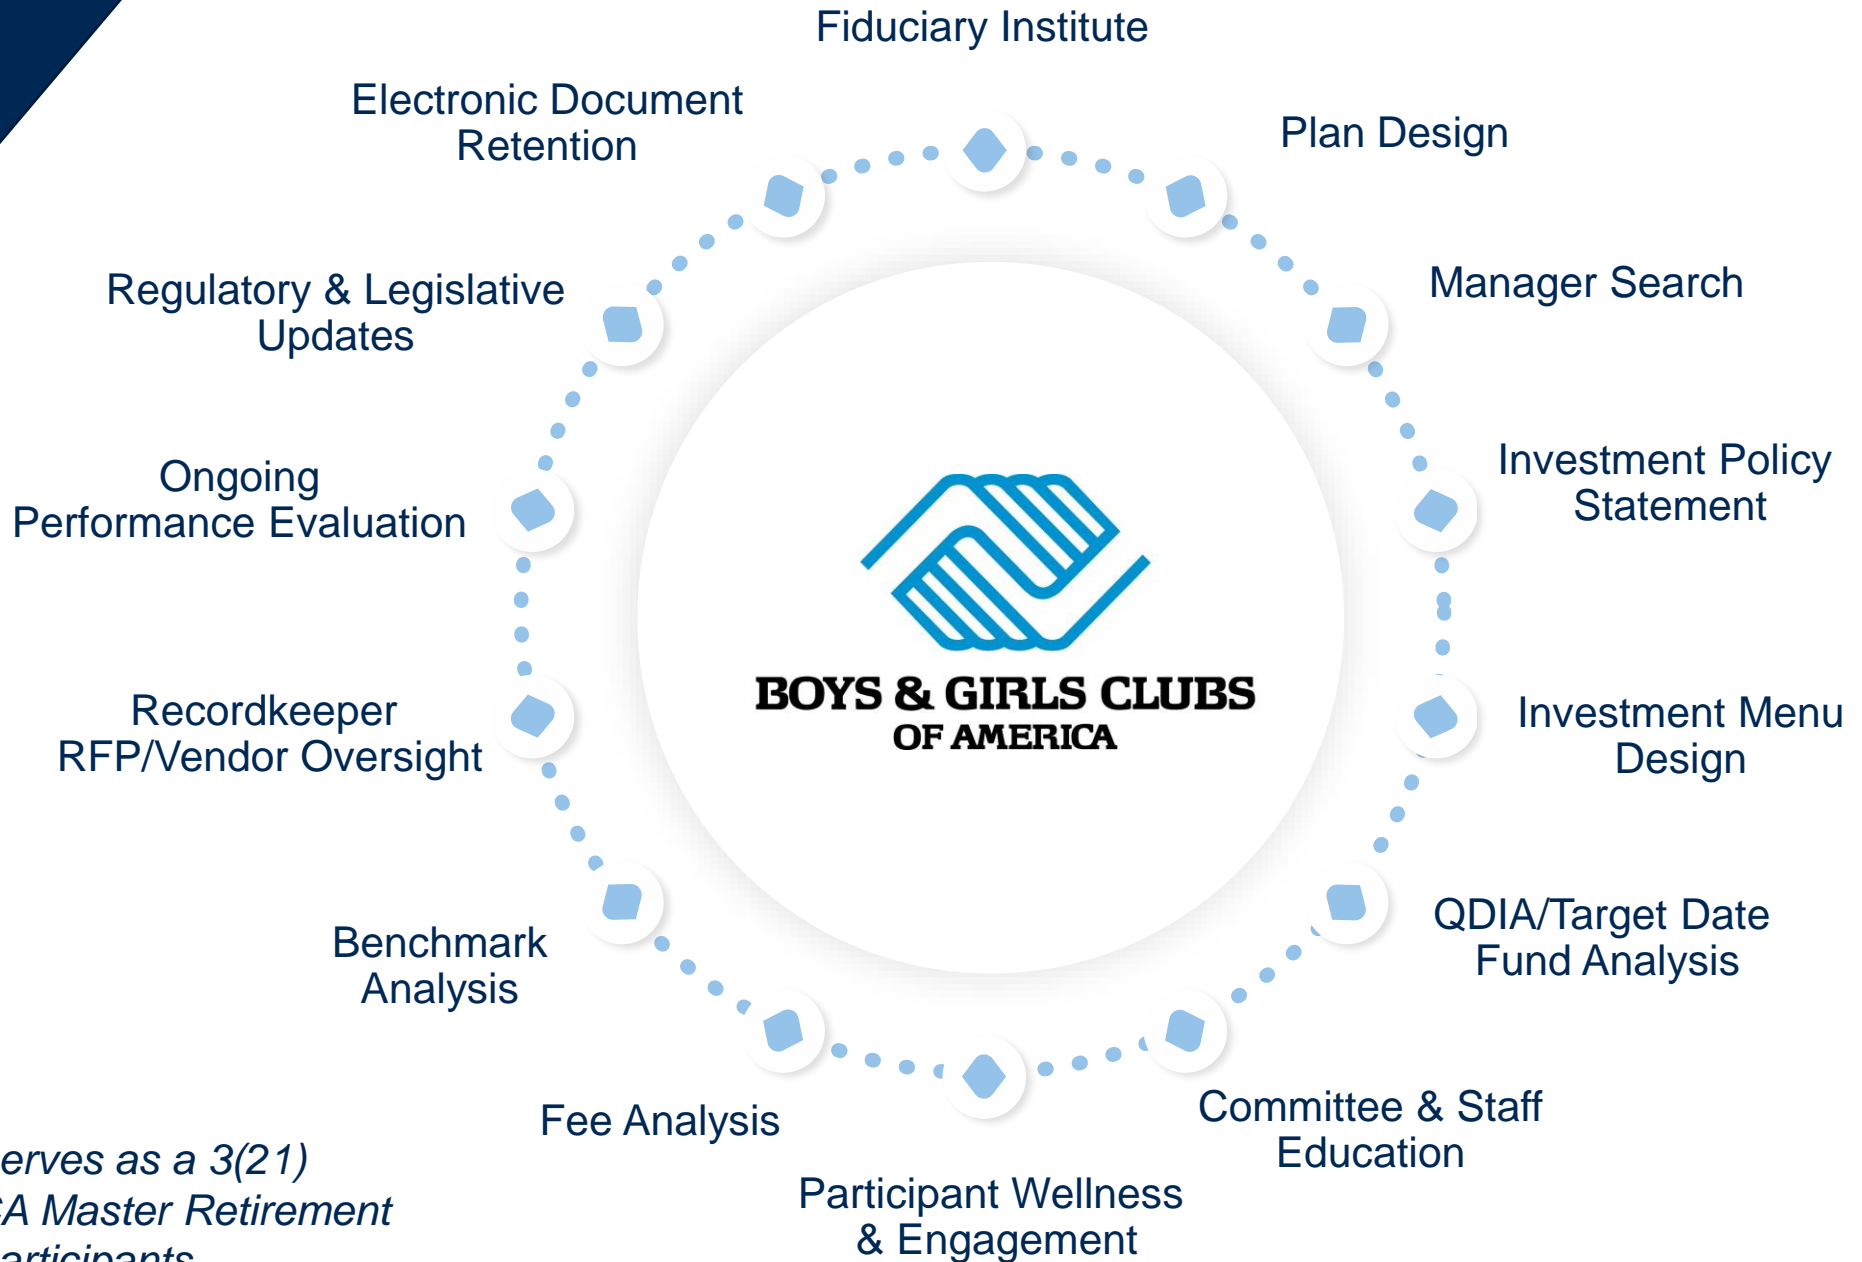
Fiduciary Institute

Plan Design

Manager Search

Investment Policy Statement

Investment Menu Design

QDIA/Target Date Fund Analysis

Committee & Staff Education

Participant Wellness & Engagement

Fee Analysis

Benchmark Analysis

Recordkeeper RFP/Vendor Oversight

Ongoing Performance Evaluation

Regulatory & Legislative Updates

Electronic Document Retention

BOYS & GIRLS CLUBS OF AMERICA

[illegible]erves as a 3(21)
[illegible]A Master Retirement
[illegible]articipants